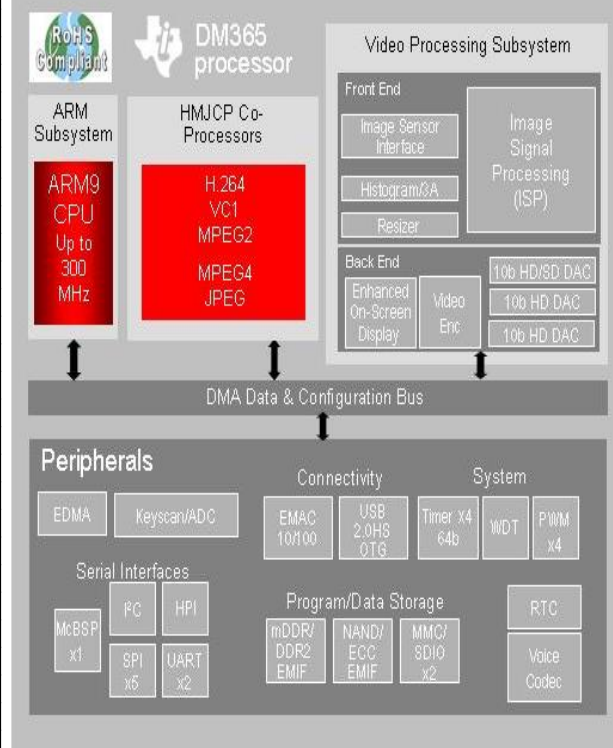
RoHS Compliant

DM365 processor

Video Processing Subsystem

ARM Subsystem

ARM9 CPU Up to 300 MHz

HMJCP Co-Processors

H.264
VC1
MPEG2
MPEG4
JPEG

Front End

Image Sensor Interface

Histogram/3A

Resizer

Image Signal Processing (ISP)

Back End

Enhanced On-Screen Display

Video Enc

10b HD/SD DAC

10b HD DAC

10b HD DAC

DMA Data & Configuration Bus

Peripherals

EDMA

Keyscan/ADC

Connectivity

EMAC 10/100

USB 2.0HS OTG

System

Timer X4 64b

WDT

PWM x4

Serial Interfaces

McBSP x1

I²C

HPI

SPI x5

UART x2

Program/Data Storage

mDDR/ DDR2 EMIF

NAND/ ECC EMIF

MMC/ SDIO x2

RTC

Voice Codec